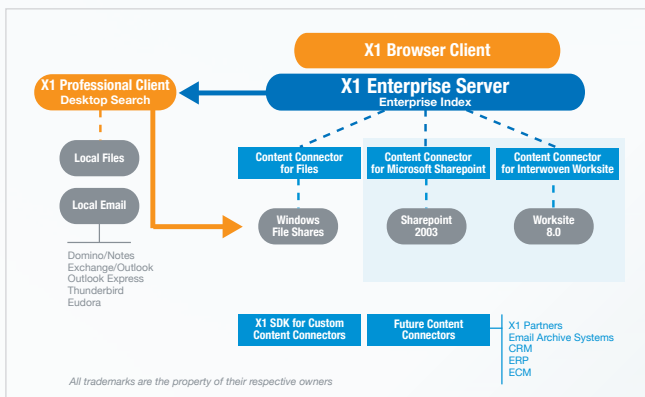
X1 Browser Client

X1 Professional Client
Desktop Search

X1 Enterprise Server
Enterprise Index

Local Files

Local Email

Domino/Notes
Exchange/Outlook
Outlook Express
Thunderbird
Eudora

Content Connector
for Files

Content Connector
for Microsoft Sharepoint

Content Connector
for Interwoven Worksite

Windows
File Shares

Sharepoint
2003

Worksite
8.0

X1 SDK for Custom
Content Connectors

Future Content
Connectors

X1 Partners
Email Archive Systems
CRM
ERP
ECM

All trademarks are the property of their respective owners